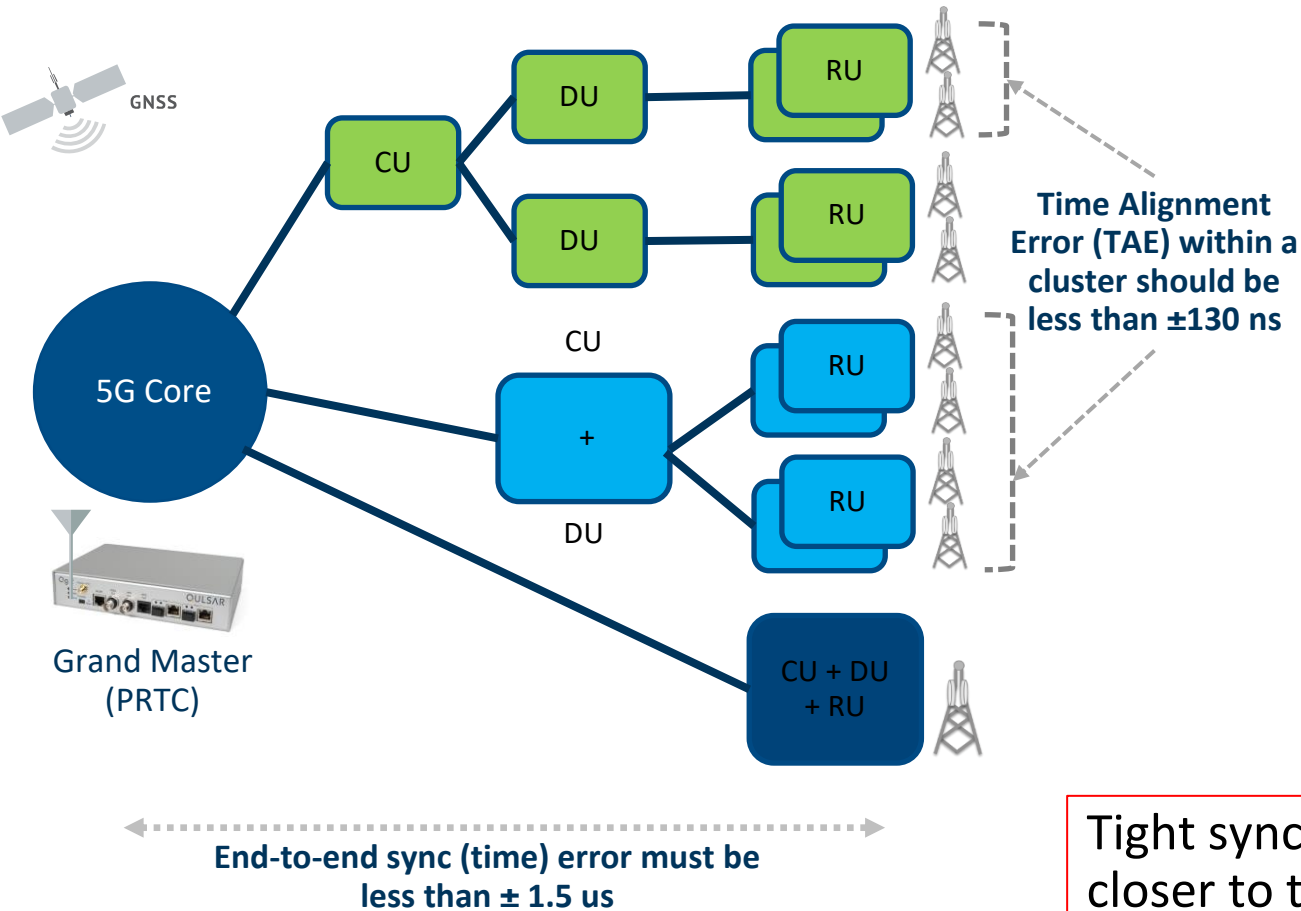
GNSS

CU

DU

DU

RU

RU

Time Alignment Error (TAE) within a cluster should be less than ±130 ns

5G Core

CU

+

DU

RU

RU

OULSAR

Grand Master (PRTC)

CU + DU + RU

End-to-end sync (time) error must be less than ± 1.5 us

Tight sync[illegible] closer to t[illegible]